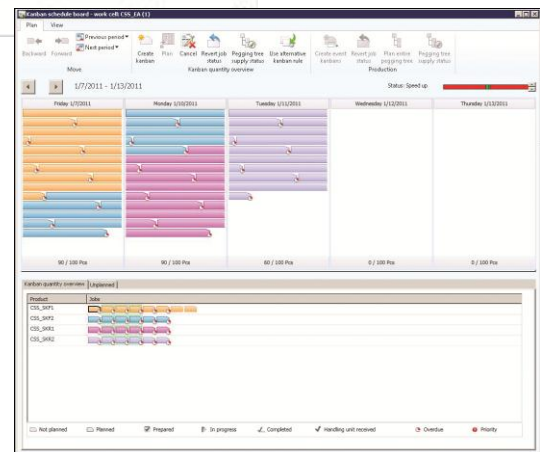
Kanban schedule board - work cell CSS_EA (1)

Plan View

Backward Forward Previous period Next period Move

Create kanban Plan Cancel Revert job status Pegging tree supply status Use alternative kanban rule Kanban quantity overview

Create event kanban Revert job status Plan entire pegging tree Pegging tree supply status Production

1/7/2011 - 1/13/2011

Status: Speed up

| Friday 1/7/2011 | Monday 1/10/2011 | Tuesday 1/11/2011 | Wednesday 1/12/2011 | Thursday 1/13/2011 |
|---|---|---|---|---|
| 90 / 100 Pcs | 90 / 100 Pcs | 60 / 100 Pcs | 0 / 100 Pcs | 0 / 100 Pcs |

Kanban quantity overview Unplanned

| Product | Jobs |
|---|---|
| CSS_SKP1 | |
| CSS_SKP2 | |
| CSS_SKR1 | |
| CSS_SKR2 | |

Not planned Planned Prepared In progress Completed Handling unit received Overdue Priority